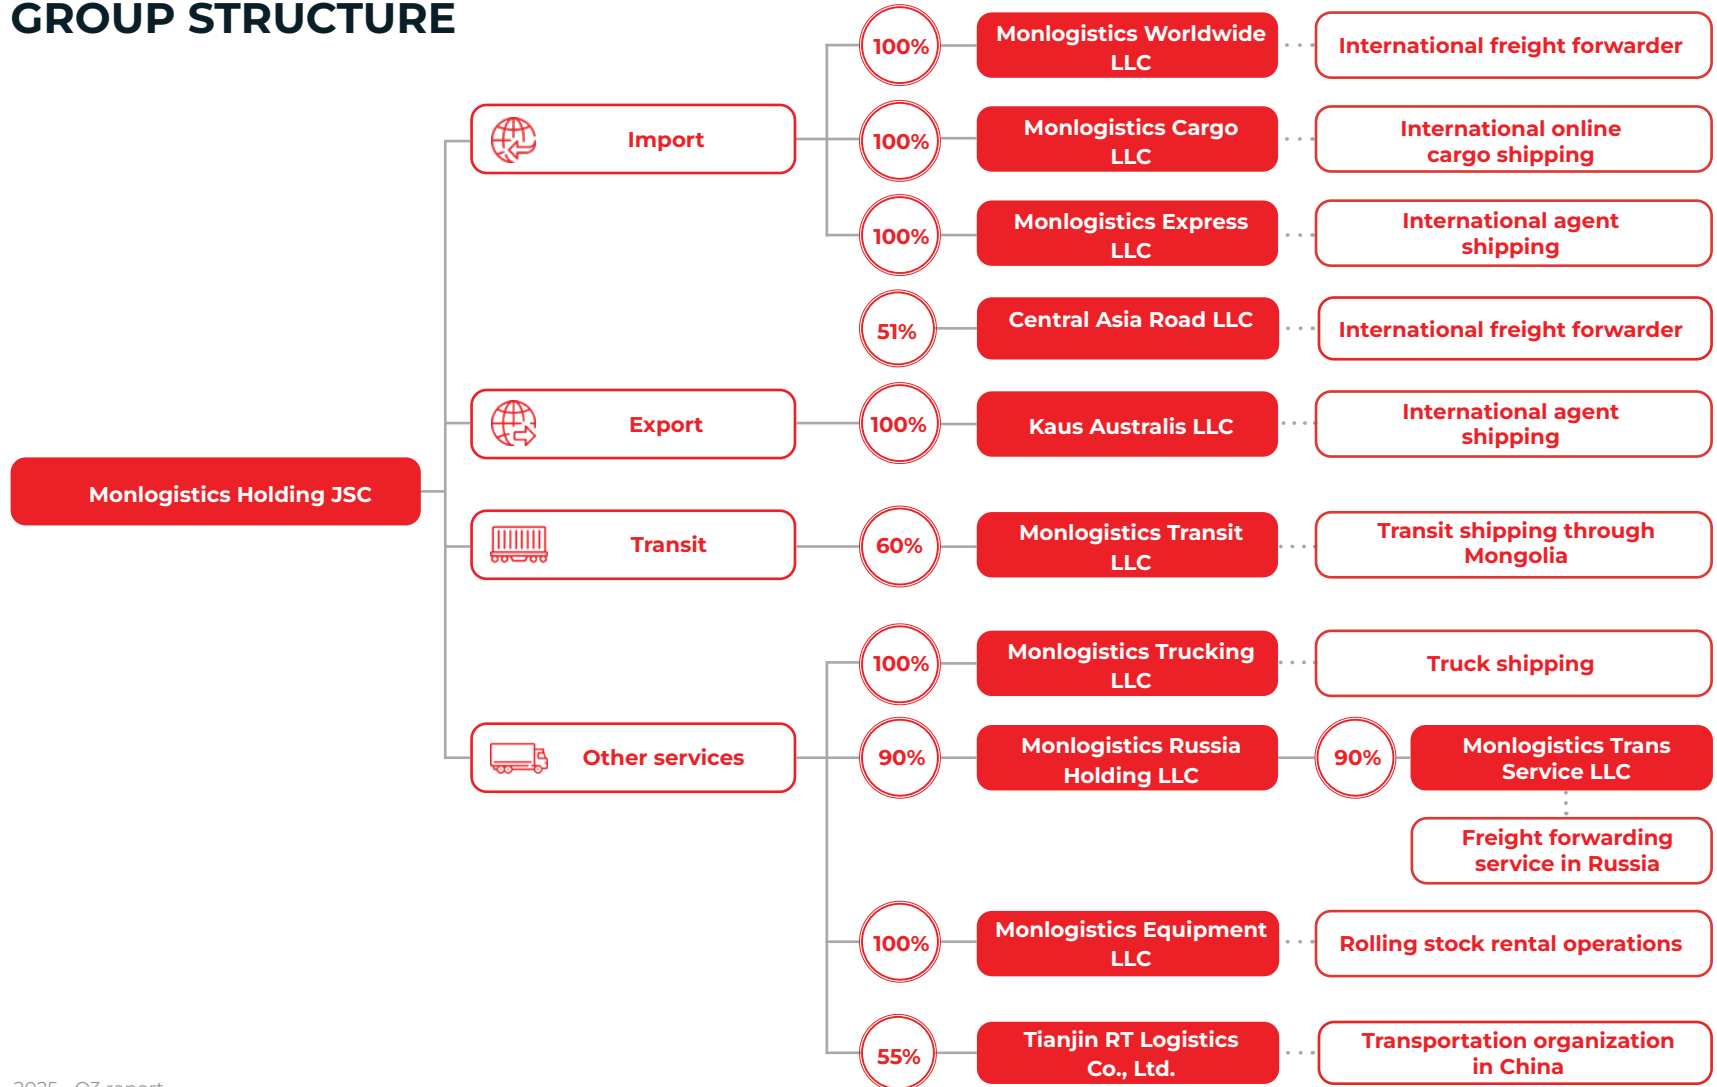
GROUP STRUCTURE

Monlogistics Holding JSC

Import

100%
Monlogistics Worldwide LLC
International freight forwarder

100%
Monlogistics Cargo LLC
International online cargo shipping

100%
Monlogistics Express LLC
International agent shipping

51%
Central Asia Road LLC
International freight forwarder

Export

100%
Kaus Australis LLC
International agent shipping

Transit

60%
Monlogistics Transit LLC
Transit shipping through Mongolia

Other services

100%
Monlogistics Trucking LLC
Truck shipping

90%
Monlogistics Russia Holding LLC
90%
Monlogistics Trans Service LLC
Freight forwarding service in Russia

100%
Monlogistics Equipment LLC
Rolling stock rental operations

55%
Tianjin RT Logistics Co., Ltd.
Transportation organization in China

2025 – Q3 report